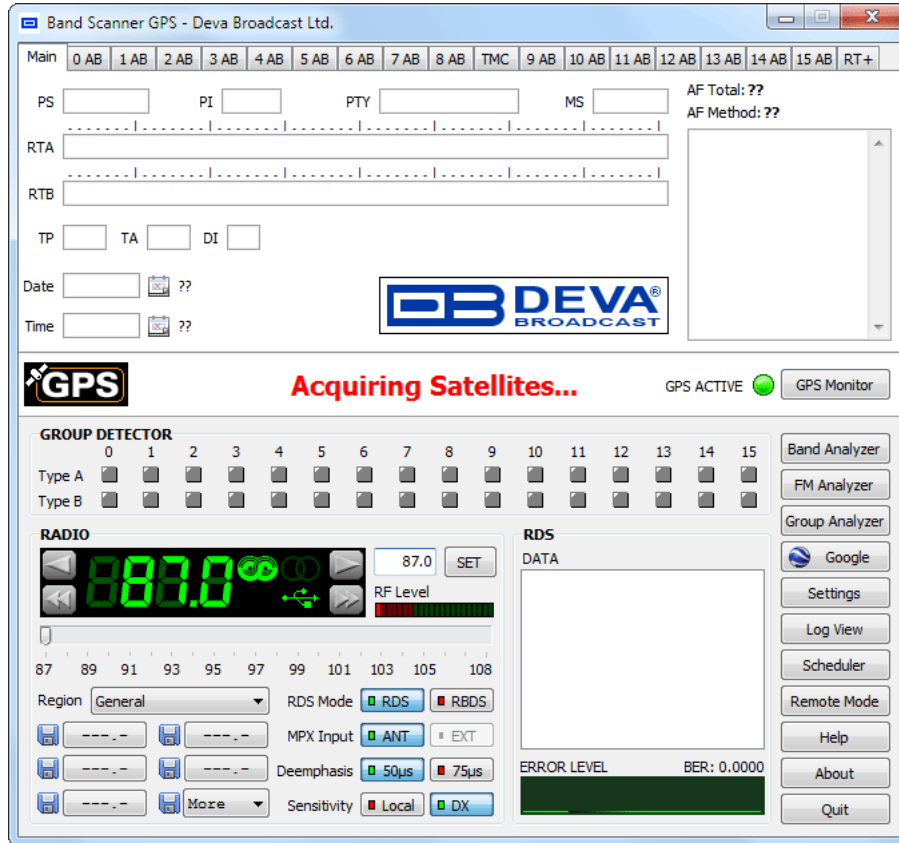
Band Scanner GPS - Deva Broadcast Ltd.

Main | 0 AB | 1 AB | 2 AB | 3 AB | 4 AB | 5 AB | 6 AB | 7 AB | 8 AB | TMC | 9 AB | 10 AB | 11 AB | 12 AB | 13 AB | 14 AB | 15 AB | RT+

PS PI PTY MS

AF Total: ??
AF Method: ??

RTA

RTB

TP TA DI

Date ??

Time ??

DEVA® BROADCAST

GPS

Acquiring Satellites...

GPS ACTIVE GPS Monitor

GROUP DETECTOR
0 1 2 3 4 5 6 7 8 9 10 11 12 13 14 15
Type A
Type B

Band Analyzer
FM Analyzer
Group Analyzer
Google
Settings
Log View
Scheduler
Remote Mode
Help
About
Quit

RADIO

887.0

87.0 SET

RF Level

87 89 91 93 95 97 99 101 103 105 108

Region General

---.- ---.-
---.- ---.-
---.- More

RDS Mode RDS RBDS
MPX Input ANT EXT
Deemphasis 50μs 75μs
Sensitivity Local DX

RDS
DATA

ERROR LEVEL BER: 0.0000